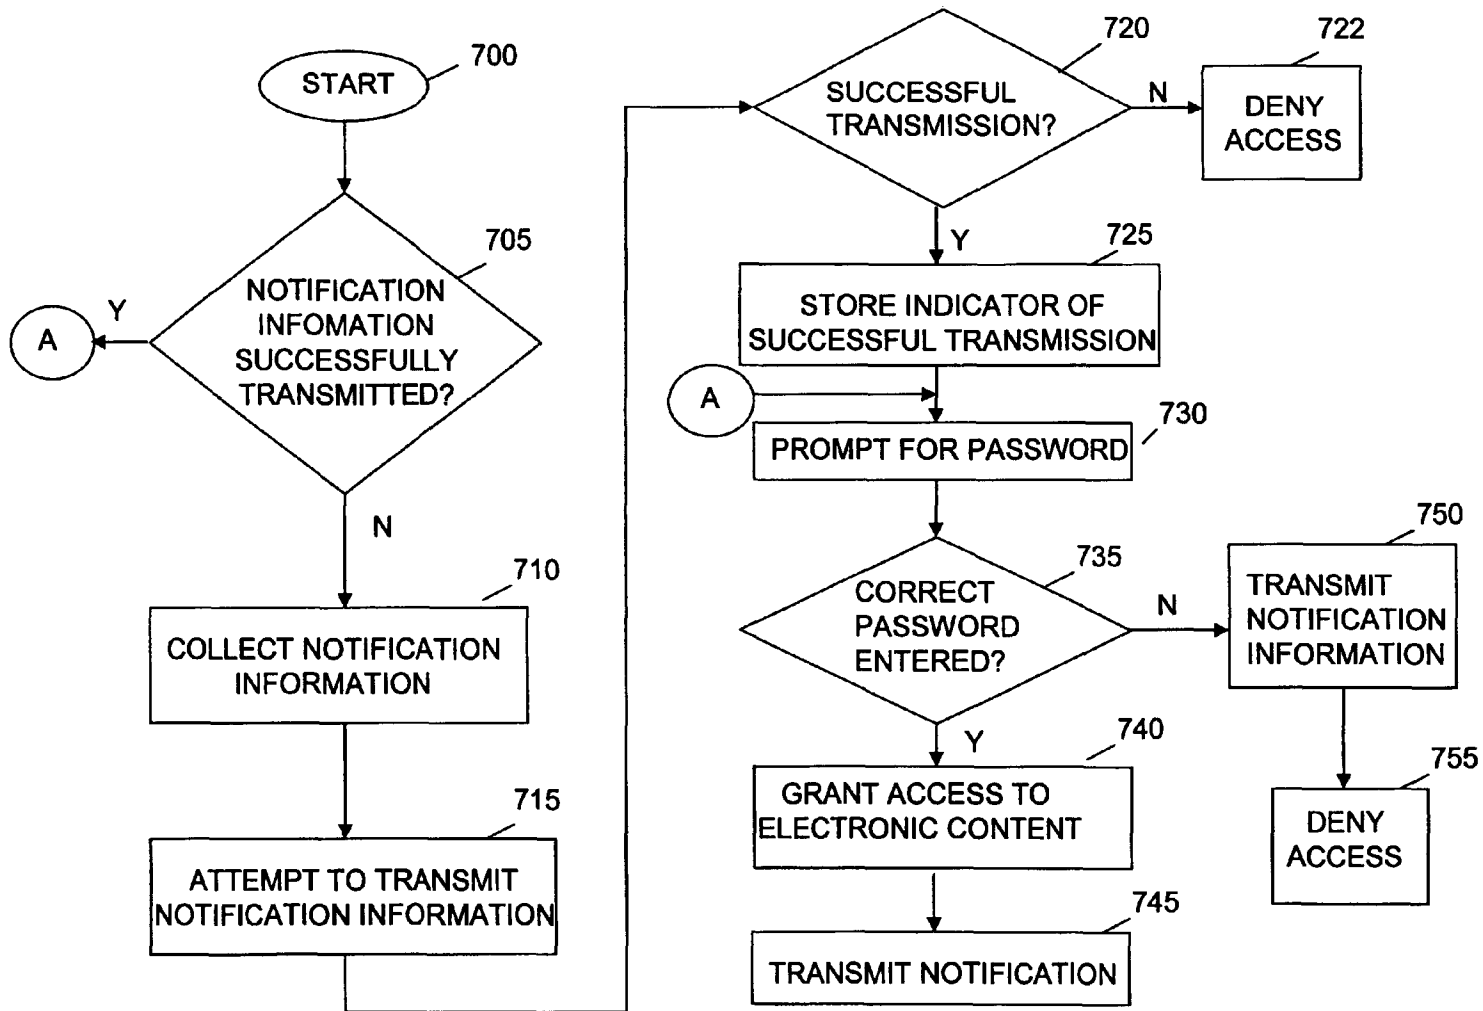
START
700

NOTIFICATION INFOMATION SUCCESSFULLY TRANSMITTED?
705

Y
A

N

COLLECT NOTIFICATION INFORMATION
710

ATTEMPT TO TRANSMIT NOTIFICATION INFORMATION
715

SUCCESSFUL TRANSMISSION?
720

N
DENY ACCESS
722

Y
STORE INDICATOR OF SUCCESSFUL TRANSMISSION
725

A
PROMPT FOR PASSWORD
730

CORRECT PASSWORD ENTERED?
735

N
TRANSMIT NOTIFICATION INFORMATION
750

DENY ACCESS
755

Y
GRANT ACCESS TO ELECTRONIC CONTENT
740

TRANSMIT NOTIFICATION
745